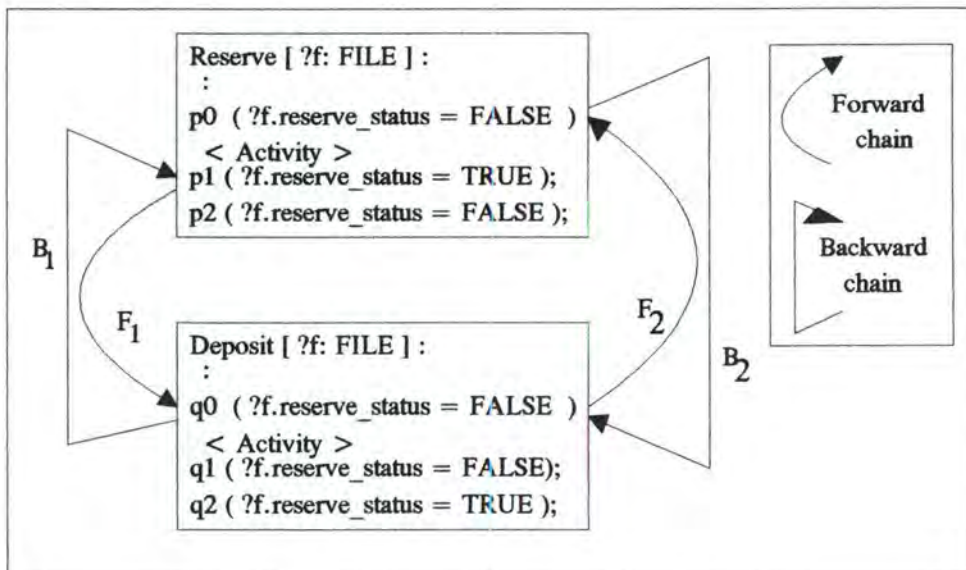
Reserve [ ?f: FILE ] :
:
p0 ( ?f.reserve_status = FALSE )
< Activity >
p1 ( ?f.reserve_status = TRUE );
p2 ( ?f.reserve_status = FALSE );

Forward chain

Backward chain

$B_1$

$F_1$

$F_2$

$B_2$

Deposit [ ?f: FILE ] :
:
q0 ( ?f.reserve_status = FALSE )
< Activity >
q1 ( ?f.reserve_status = FALSE);
q2 ( ?f.reserve_status = TRUE );